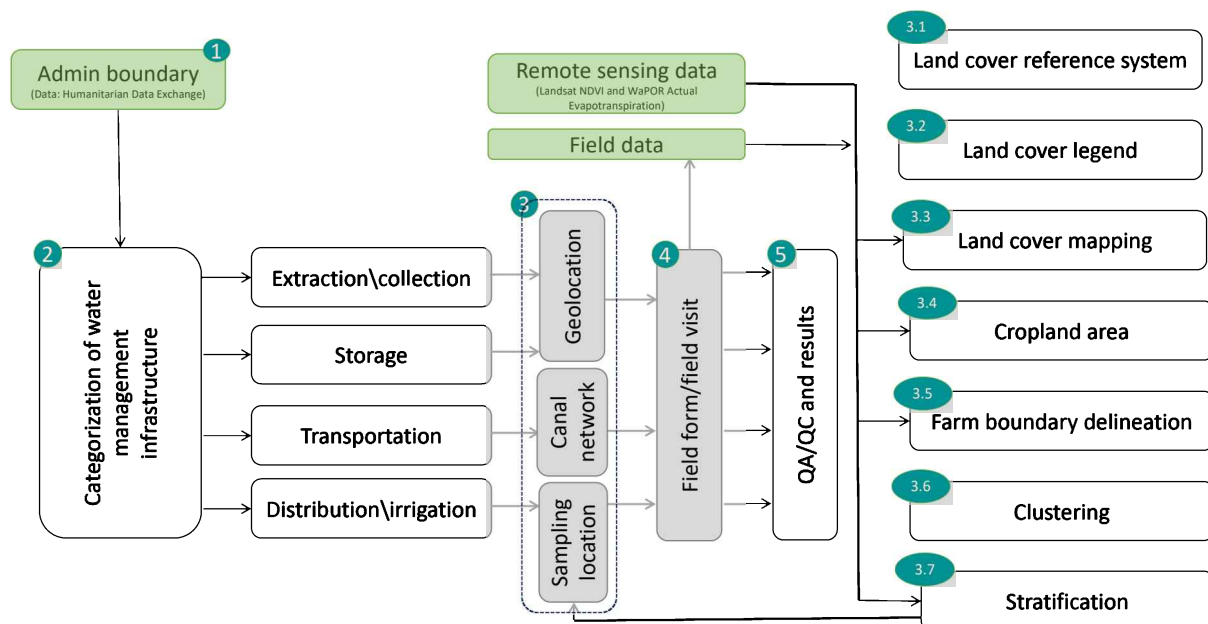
1
Admin boundary
(Data: Humanitarian Data Exchange)

2
Categorization of water management infrastructure

Extraction\collection

Storage

Transportation

Distribution\irrigation

Remote sensing data
(Landsat NDVI and WaPOR Actual Evapotranspiration)

Field data

3
Geolocation

Canal network

Sampling location

4
Field form/field visit

5
QA/QC and results

3.1
Land cover reference system

3.2
Land cover legend

3.3
Land cover mapping

3.4
Cropland area

3.5
Farm boundary delineation

3.6
Clustering

3.7
Stratification